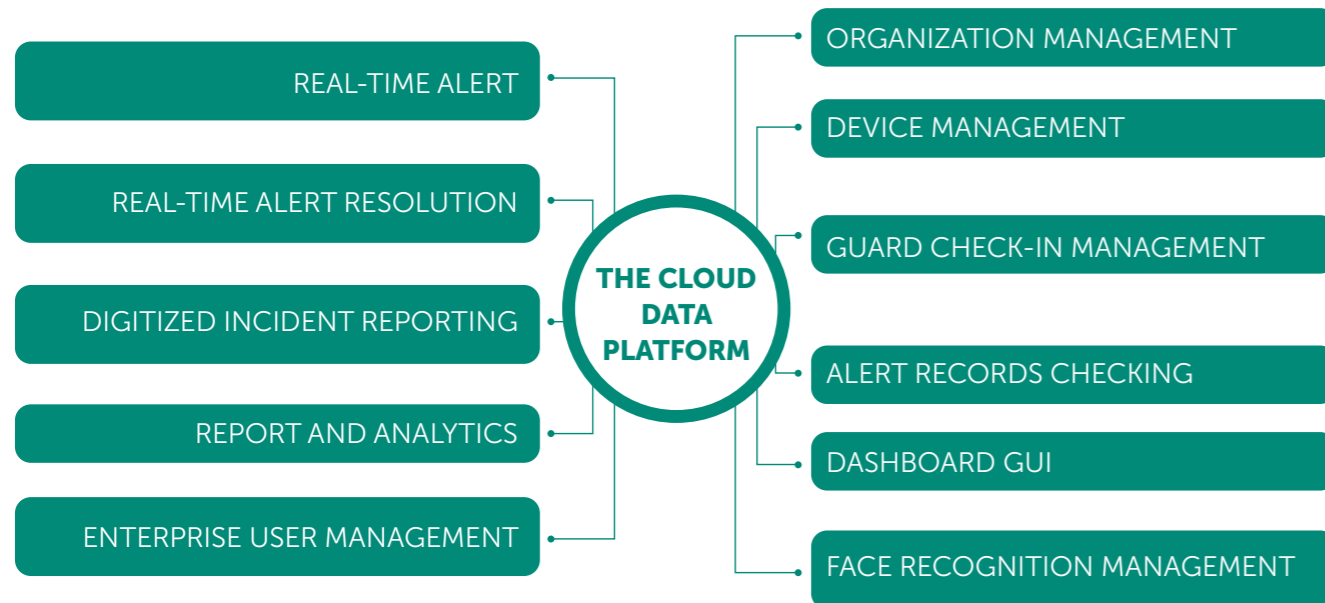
THE CLOUD DATA PLATFORM

REAL-TIME ALERT

REAL-TIME ALERT RESOLUTION

DIGITIZED INCIDENT REPORTING

REPORT AND ANALYTICS

ENTERPRISE USER MANAGEMENT

ORGANIZATION MANAGEMENT

DEVICE MANAGEMENT

GUARD CHECK-IN MANAGEMENT

ALERT RECORDS CHECKING

DASHBOARD GUI

FACE RECOGNITION MANAGEMENT